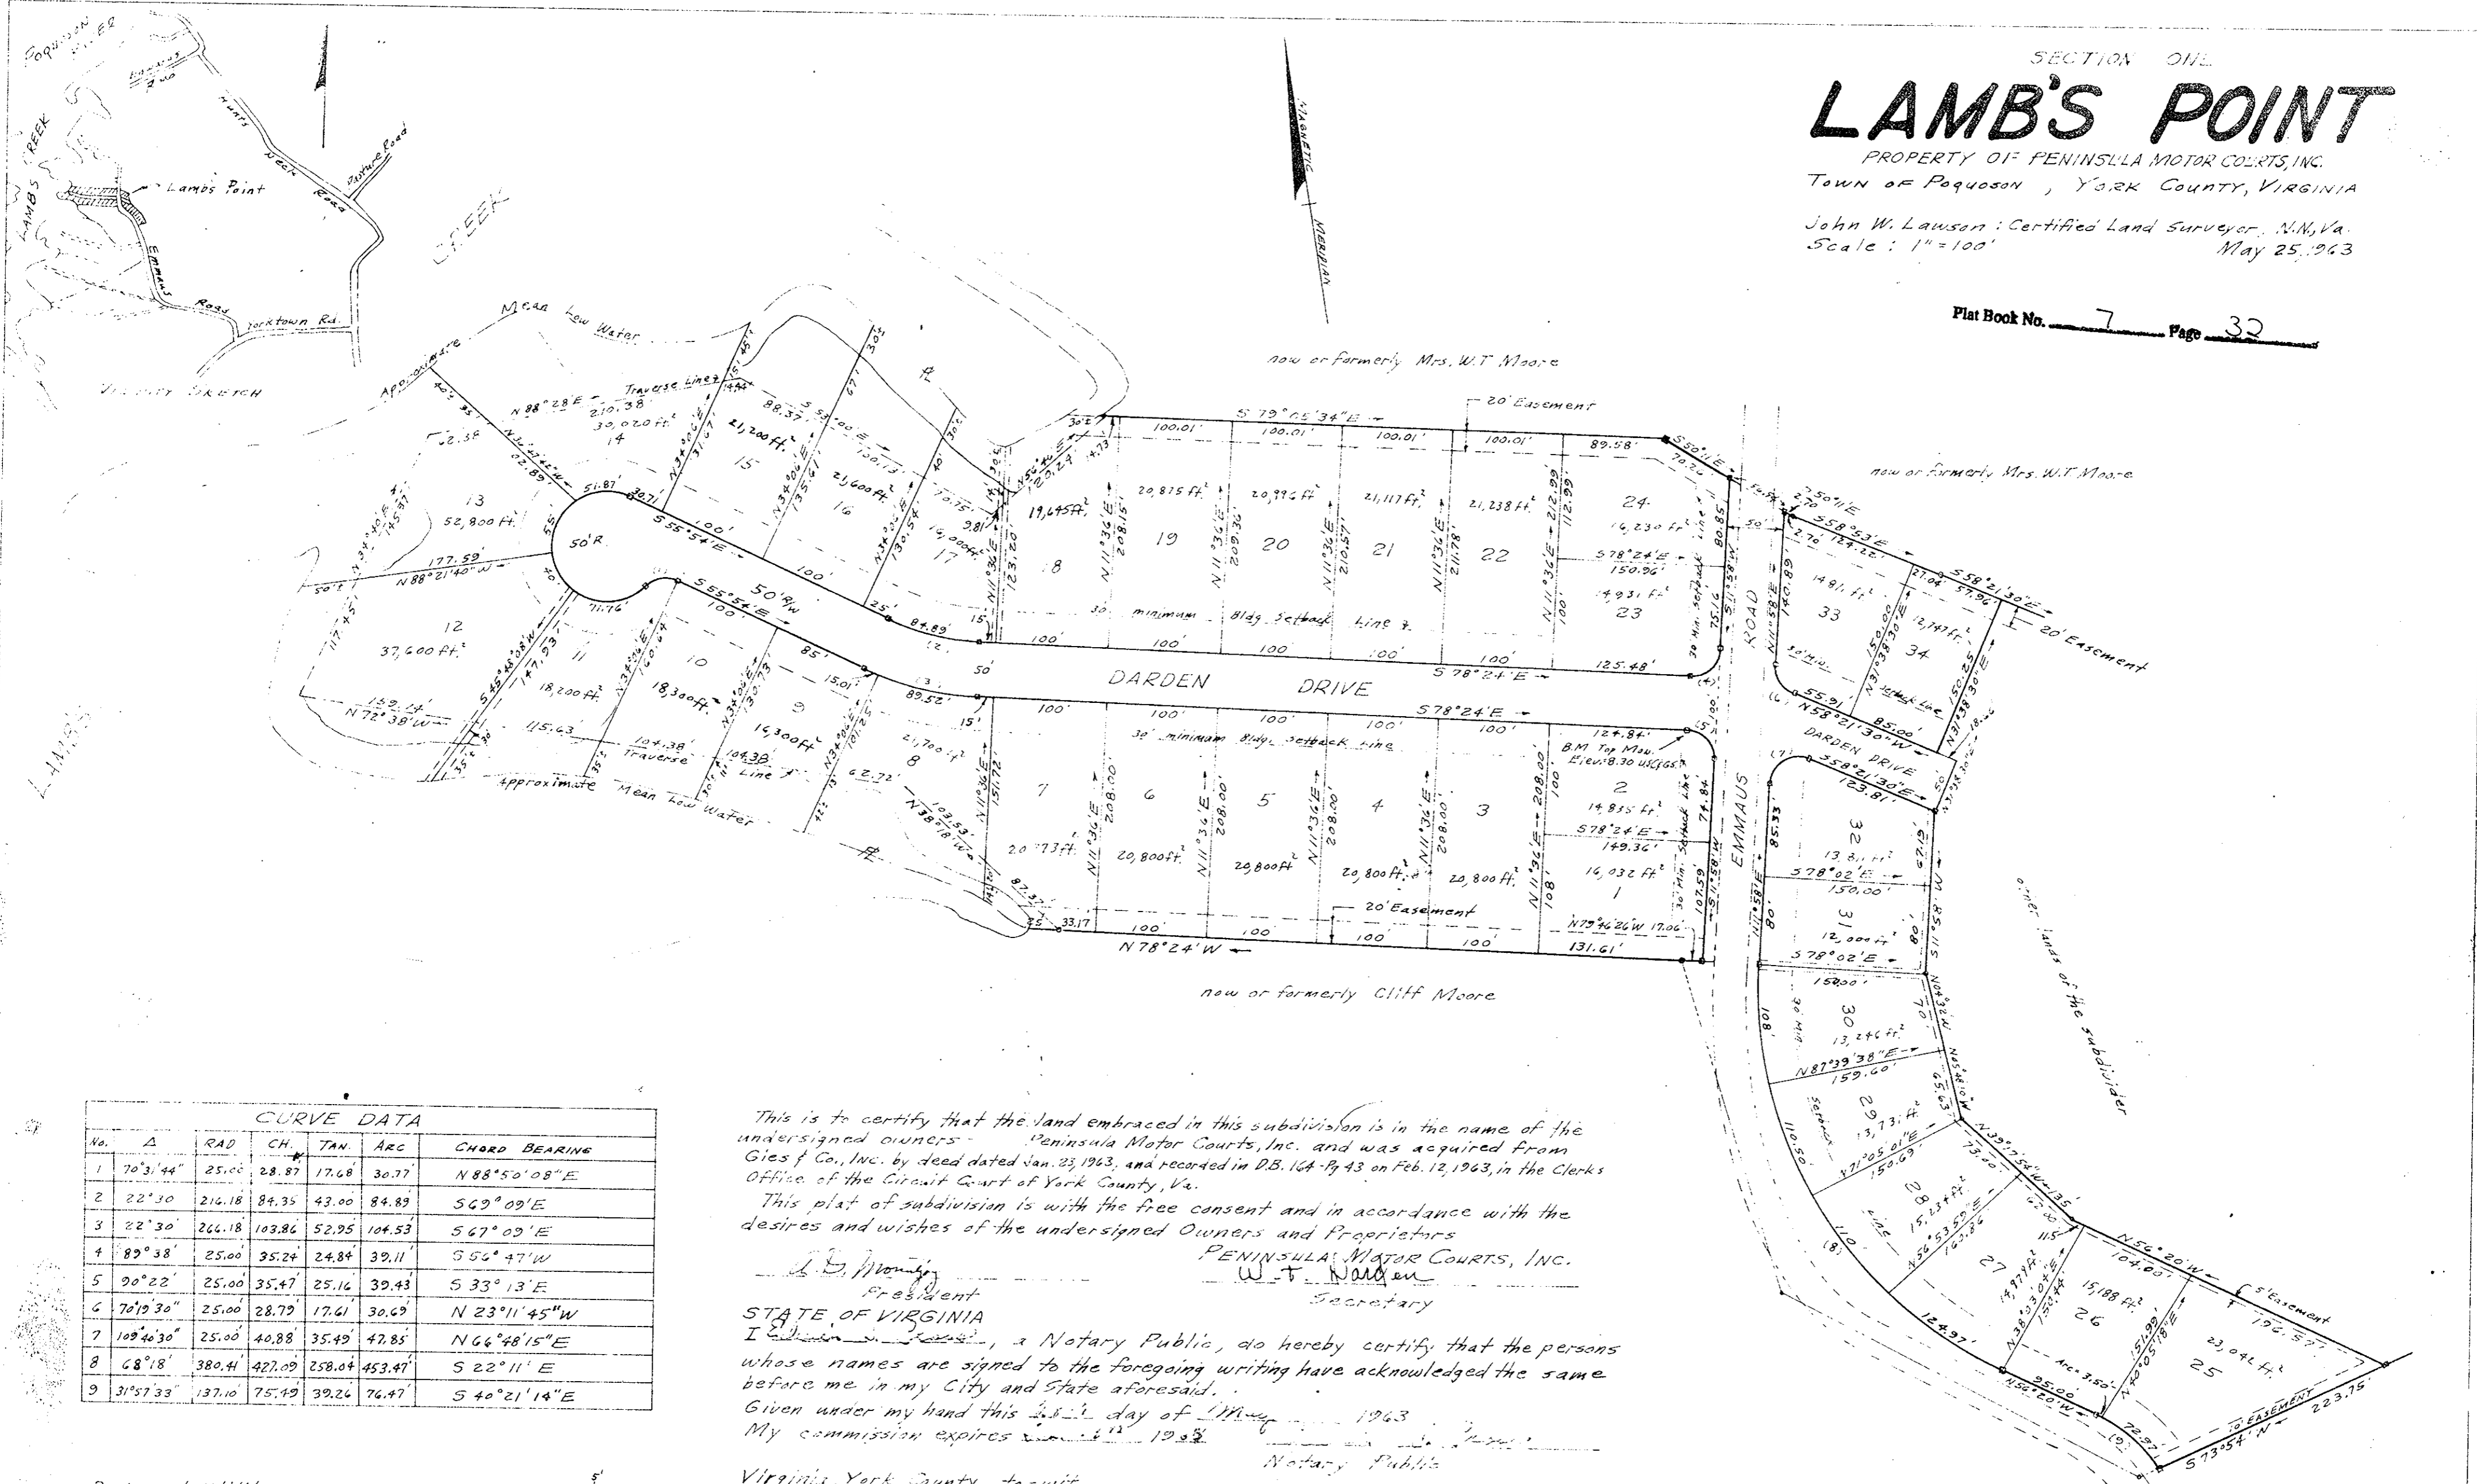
SECTION ONE
LAMB'S POINT
PROPERTY OF PENINSULA MOTOR COURTS, INC.
TOWN OF POQUOSON, YORK COUNTY, VIRGINIA

John W. Lawson : Certified Land Surveyor, N.N., Va.
Scale : 1" = 100'
May 25, 1963

Plat Book No. 7 Page 32

Poquoson River
Lambs Creek
Lambs Point
Hunts Neck Road
Emmaus Road
Yorktown Rd.
Creek
Vicinity Sketch

MAGNETIC MERIDIAN

now or formerly Mrs. W.T. Moore
now or formerly Mrs. W.T. Moore
now or formerly Cliff Moore
other lands of the subdivider

Approximate Mean Low Water
Traverse Line
20' Easement
30' minimum Bldg. Setback Line
DARDEN DRIVE
EMMAUS ROAD
B.M. Top Mon. Elev. 8.30 USC&GS

S 79°05'34"E
N 78°24'W
S 78°24'E
S 55°54'E
N 88°21'40"W
N 72°38'W
N 11°36'E
S 58°21'30"E
N 58°21'30"W
S 78°02'E
N 87°39'38"E
N 56°20'W
S 73°54'W

CURVE DATA
| No. | Δ | RAD | CH. | TAN. | ARC | CHORD BEARING |
|---|---|---|---|---|---|---|
| 1 | 70°31'44" | 25.00 | 28.87 | 17.68 | 30.77 | N 88°50'08"E |
| 2 | 22°30' | 216.18 | 84.35 | 43.00 | 84.89 | S 69°09'E |
| 3 | 22°30' | 266.18 | 103.86 | 52.95 | 104.53 | S 67°09'E |
| 4 | 89°38' | 25.00 | 35.24 | 24.84 | 39.11 | S 56°47'W |
| 5 | 90°22' | 25.00 | 35.47 | 25.16 | 39.43 | S 33°13'E |
| 6 | 70°19'30" | 25.00 | 28.79 | 17.61 | 30.69 | N 23°11'45"W |
| 7 | 109°40'30" | 25.00 | 40.88 | 35.49 | 47.85 | N 66°48'15"E |
| 8 | 68°18' | 380.41 | 427.09 | 258.04 | 453.47 | S 22°11'E |
| 9 | 31°57'33" | 137.10 | 75.49 | 39.24 | 76.47 | S 40°21'14"E |

This is to certify that the land embraced in this subdivision is in the name of the undersigned owners - Peninsula Motor Courts, Inc. and was acquired from Gies & Co., Inc. by deed dated Jan. 23, 1963, and recorded in D.B. 164 - Pg 43 on Feb. 12, 1963, in the Clerks Office of the Circuit Court of York County, Va.
This plat of subdivision is with the free consent and in accordance with the desires and wishes of the undersigned Owners and Proprietors.

PENINSULA MOTOR COURTS, INC.
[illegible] President
W. T. Darden Secretary

STATE OF VIRGINIA
I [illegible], a Notary Public, do hereby certify that the persons whose names are signed to the foregoing writing have acknowledged the same before me in my City and State aforesaid.
Given under my hand this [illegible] day of May 1963
My commission expires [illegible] 1963
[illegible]
Notary Public

Virginia York County, to-wit